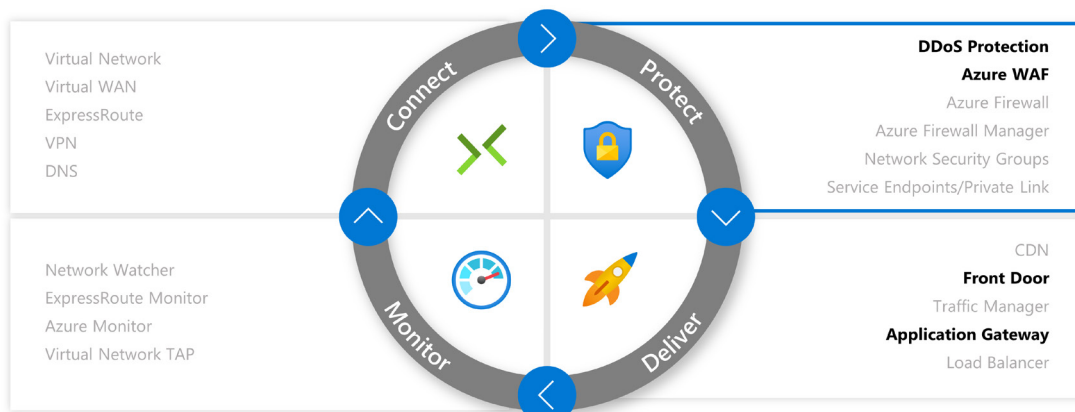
Virtual Network
Virtual WAN
ExpressRoute
VPN
DNS

Connect

Protect

DDoS Protection
Azure WAF
Azure Firewall
Azure Firewall Manager
Network Security Groups
Service Endpoints/Private Link

Network Watcher
ExpressRoute Monitor
Azure Monitor
Virtual Network TAP

Monitor

Deliver

CDN
Front Door
Traffic Manager
Application Gateway
Load Balancer